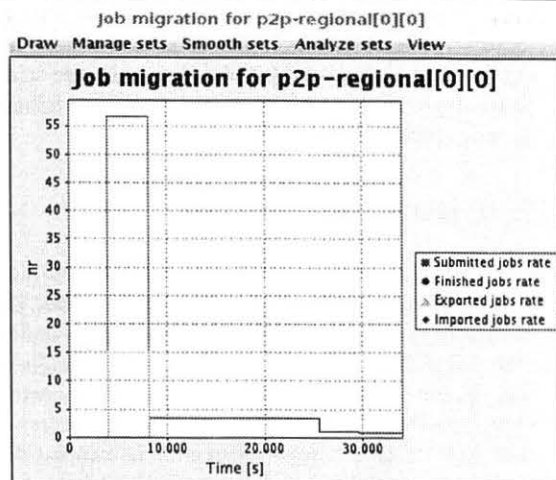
Job migration for p2p-regional[0][0]

Draw Manage sets Smooth sets Analyze sets View

Job migration for p2p-regional[0][0]

55
50
45
40
35
30
25
20
15
10
5
0

nr

0 10.000 20.000 30.000

Time [s]

Submitted jobs rate
Finished jobs rate
Exported jobs rate
Imported jobs rate